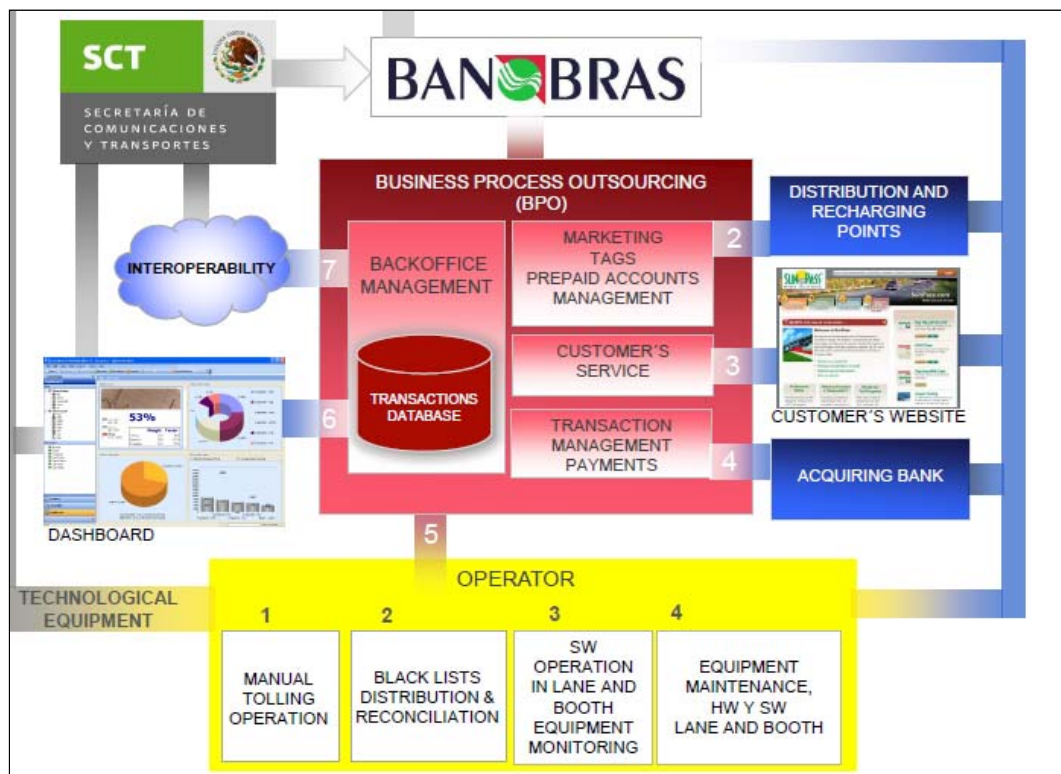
SCT

SECRETARÍA DE COMUNICACIONES Y TRANSPORTES

BANOBRAS

BUSINESS PROCESS OUTSOURCING (BPO)

DISTRIBUTION AND RECHARGING POINTS

INTEROPERABILITY

7

BACKOFFICE MANAGEMENT

MARKETING TAGS PREPAID ACCOUNTS MANAGEMENT

2

SUNPASS

CUSTOMER´S SERVICE

3

53%

6

TRANSACTIONS DATABASE

CUSTOMER´S WEBSITE

TRANSACTION MANAGEMENT PAYMENTS

4

ACQUIRING BANK

DASHBOARD

5

OPERATOR

TECHNOLOGICAL EQUIPMENT

1

MANUAL TOLLING OPERATION

2

BLACK LISTS DISTRIBUTION & RECONCILIATION

3

SW OPERATION IN LANE AND BOOTH EQUIPMENT MONITORING

4

EQUIPMENT MAINTENANCE, HW Y SW LANE AND BOOTH